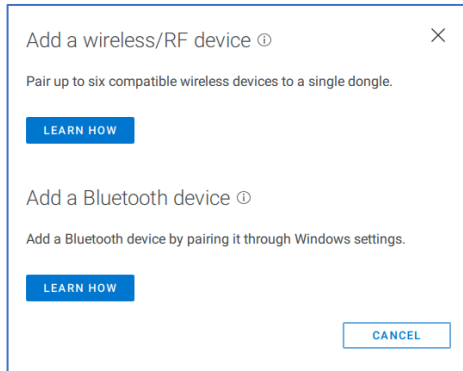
Add a wireless/RF device ⓘ

×

Pair up to six compatible wireless devices to a single dongle.

LEARN HOW

Add a Bluetooth device ⓘ

Add a Bluetooth device by pairing it through Windows settings.

LEARN HOW

CANCEL